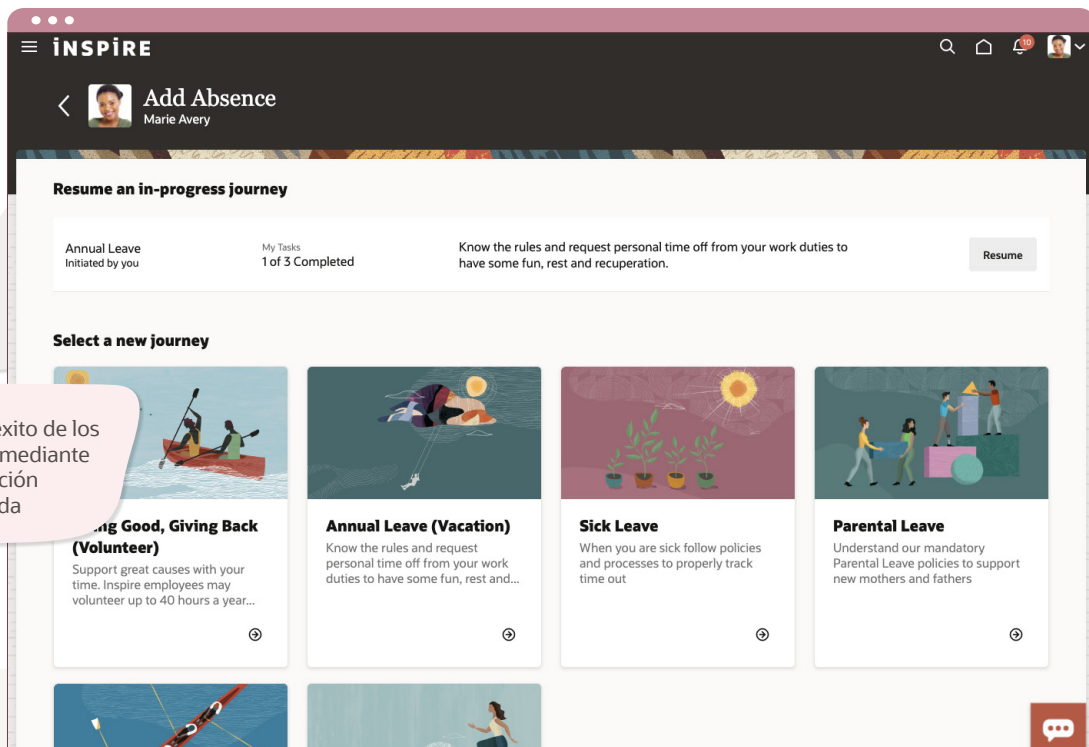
INSPIRE

10

Add Absence
Marie Avery

Resume an in-progress journey

Annual Leave
Initiated by you

My Tasks
1 of 3 Completed

Know the rules and request personal time off from your work duties to have some fun, rest and recuperation.

Resume

Select a new journey

éxito de los
mediante
ción
da

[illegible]ng Good, Giving Back (Volunteer)
Support great causes with your time. Inspire employees may volunteer up to 40 hours a year...

Annual Leave (Vacation)
Know the rules and request personal time off from your work duties to have some fun, rest and...

Sick Leave
When you are sick follow policies and processes to properly track time out

Parental Leave
Understand our mandatory Parental Leave policies to support new mothers and fathers